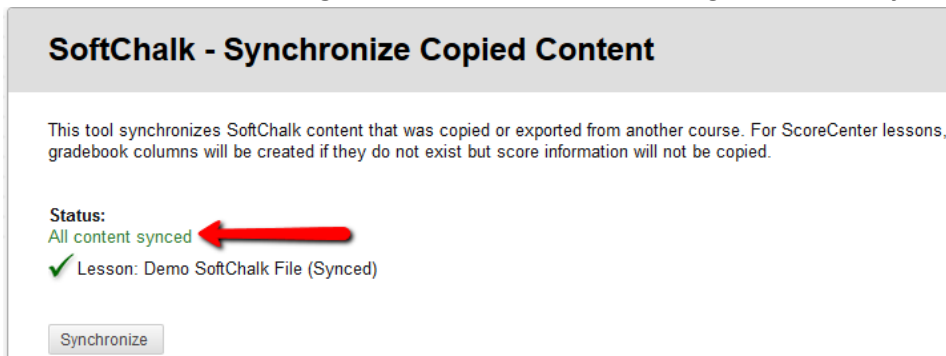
SoftChalk - Synchronize Copied Content

This tool synchronizes SoftChalk content that was copied or exported from another course. For ScoreCenter lessons, gradebook columns will be created if they do not exist but score information will not be copied.

Status:
All content synced
Lesson: Demo SoftChalk File (Synced)

Synchronize